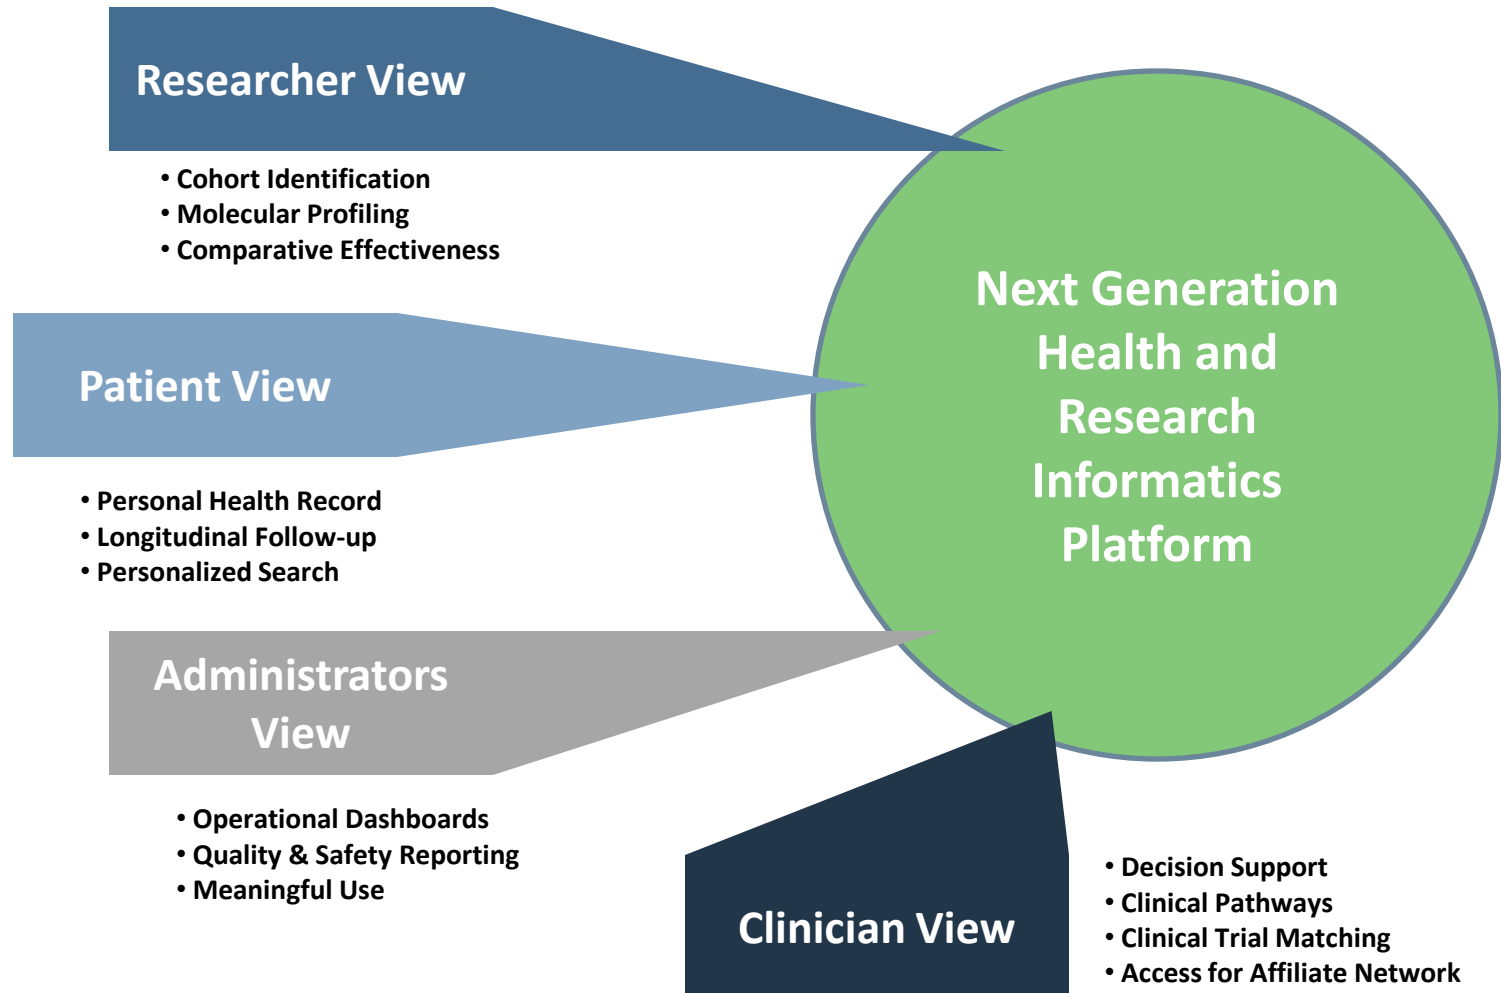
Researcher View

• Cohort Identification
• Molecular Profiling
• Comparative Effectiveness

Next Generation Health and Research Informatics Platform

Patient View

• Personal Health Record
• Longitudinal Follow-up
• Personalized Search

Administrators View

• Operational Dashboards
• Quality & Safety Reporting
• Meaningful Use

Clinician View

• Decision Support
• Clinical Pathways
• Clinical Trial Matching
• Access for Affiliate Network